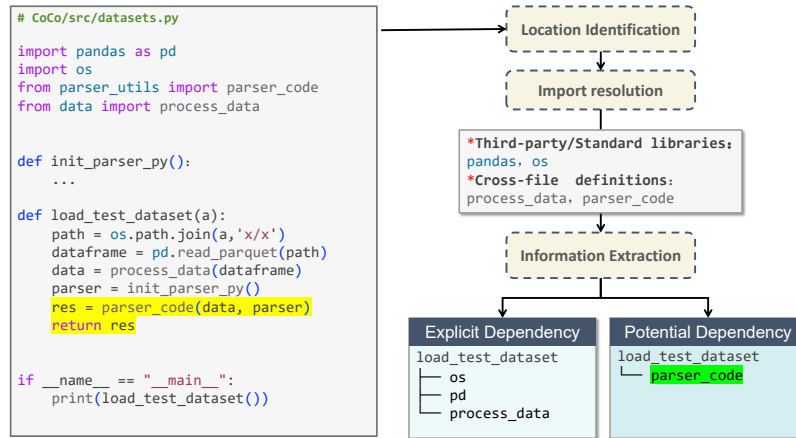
# CoCo/src/datasets.py

import pandas as pd
import os
from parser_utils import parser_code
from data import process_data

def init_parser_py():
    ...

def load_test_dataset(a):
    path = os.path.join(a,'x/x')
    dataframe = pd.read_parquet(path)
    data = process_data(dataframe)
    parser = init_parser_py()
    res = parser_code(data, parser)
    return res

if __name__ == "__main__":
    print(load_test_dataset())

Location Identification

Import resolution

*Third-party/Standard libraries:
pandas, os
*Cross-file definitions:
process_data, parser_code

Information Extraction

Explicit Dependency
load_test_dataset
├── os
├── pd
└── process_data

Potential Dependency
load_test_dataset
└── parser_code